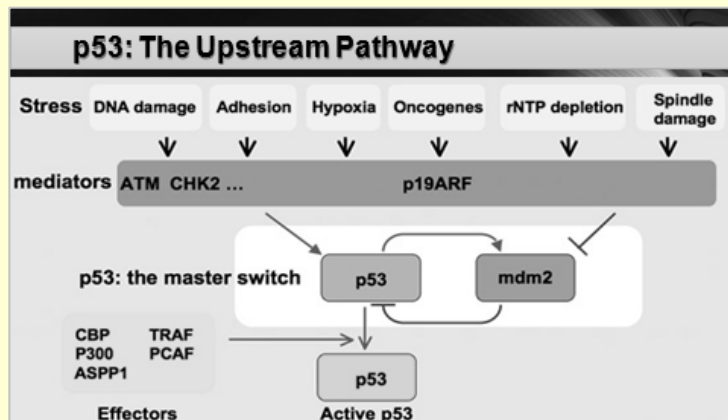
p53: The Upstream Pathway

Stress DNA damage Adhesion Hypoxia Oncogenes rNTP depletion Spindle damage

mediators ATM CHK2 … p19ARF

p53: the master switch

p53

mdm2

CBP TRAF
P300 PCAF
ASPP1

Effectors

p53

Active p53